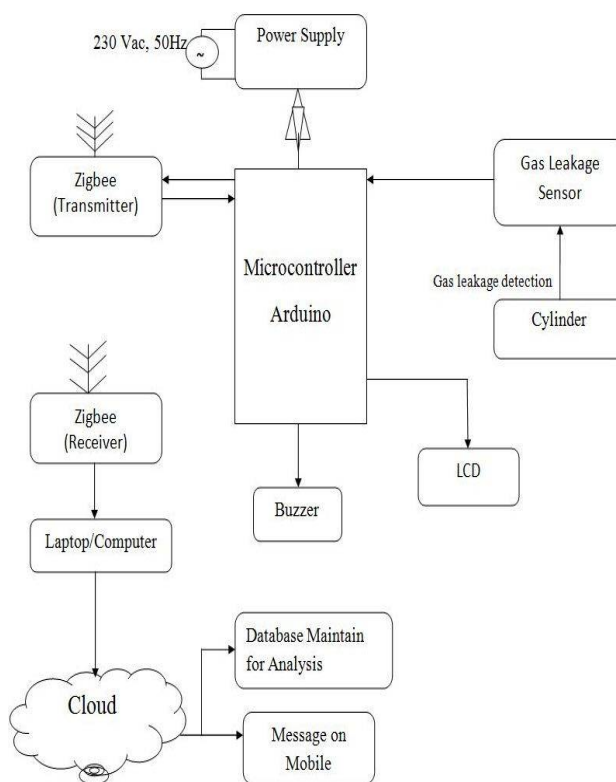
230 Vac, 50Hz

Power Supply

Zigbee (Transmitter)

Gas Leakage Sensor

Microcontroller Arduino

Gas leakage detection

Cylinder

Zigbee (Receiver)

LCD

Buzzer

Laptop/Computer

Database Maintain for Analysis

Cloud

Message on Mobile